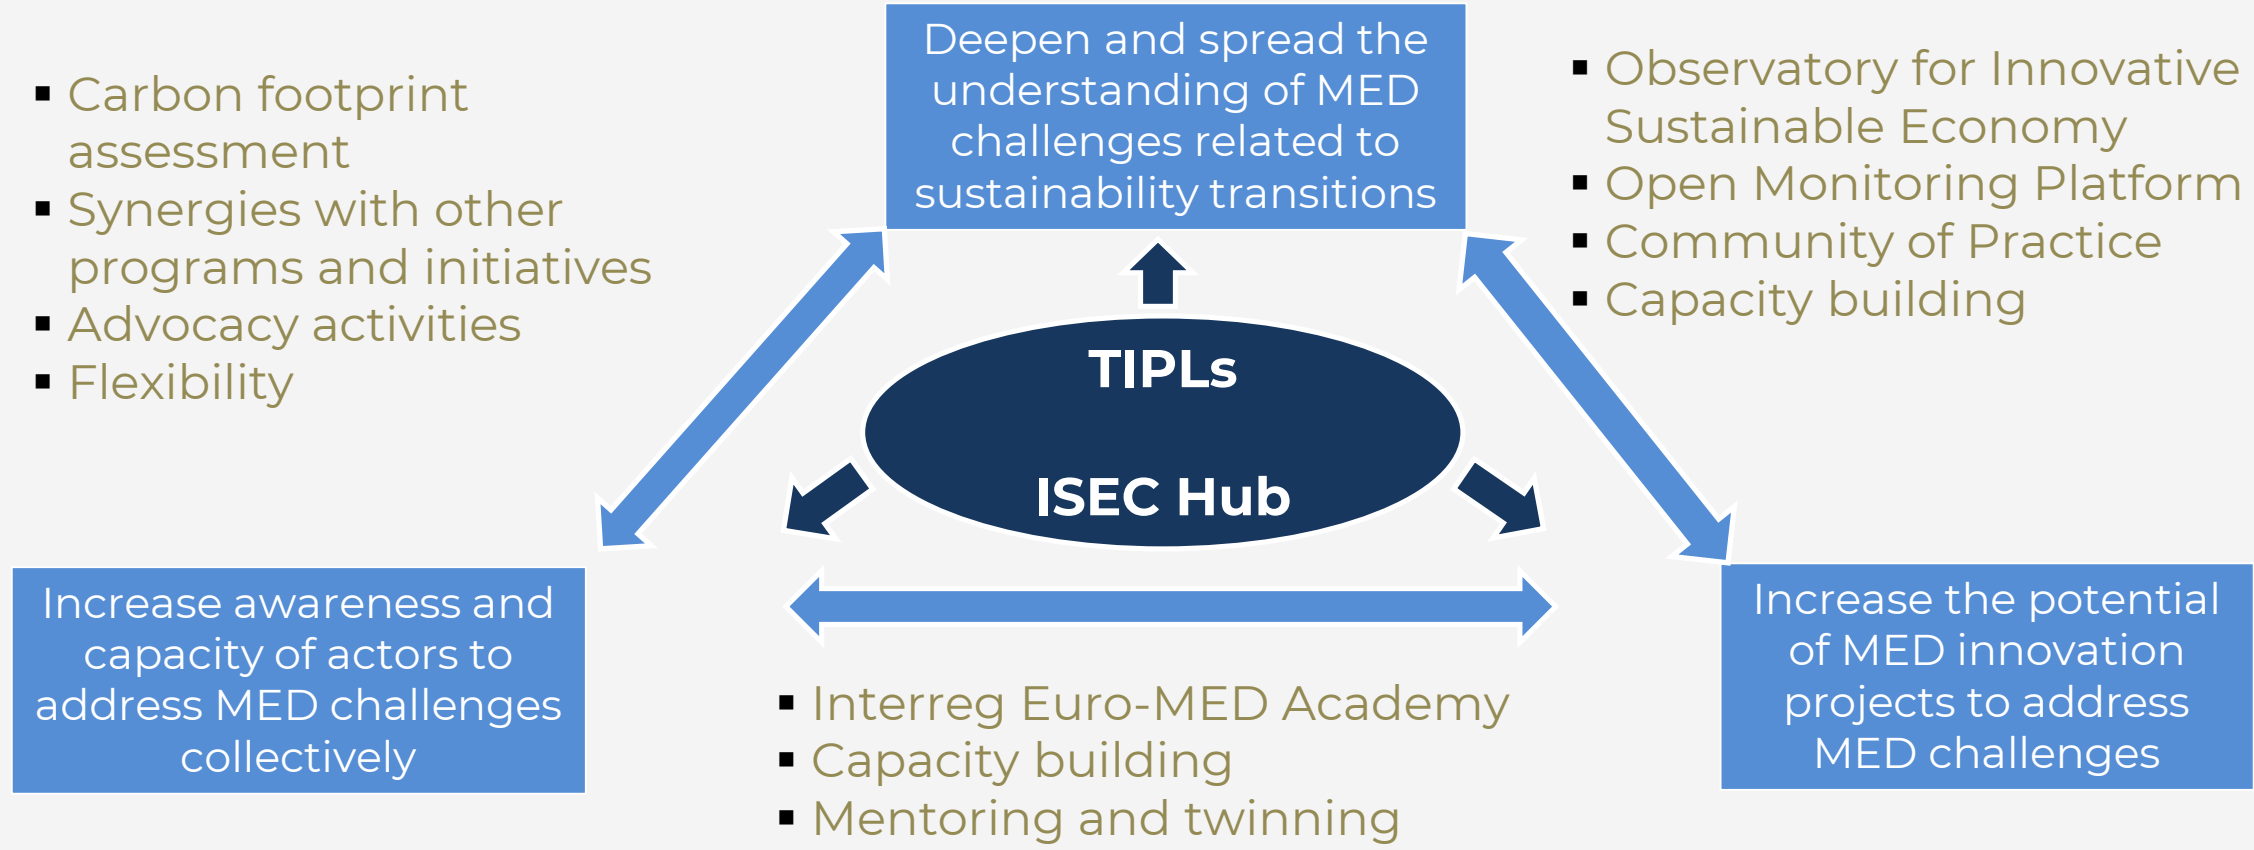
- Carbon footprint assessment
- Synergies with other programs and initiatives
- Advocacy activities
- Flexibility

Deepen and spread the understanding of MED challenges related to sustainability transitions

- Observatory for Innovative Sustainable Economy
- Open Monitoring Platform
- Community of Practice
- Capacity building

TIPLs

ISEC Hub

Increase awareness and capacity of actors to address MED challenges collectively

- Interreg Euro-MED Academy
- Capacity building
- Mentoring and twinning

Increase the potential of MED innovation projects to address MED challenges